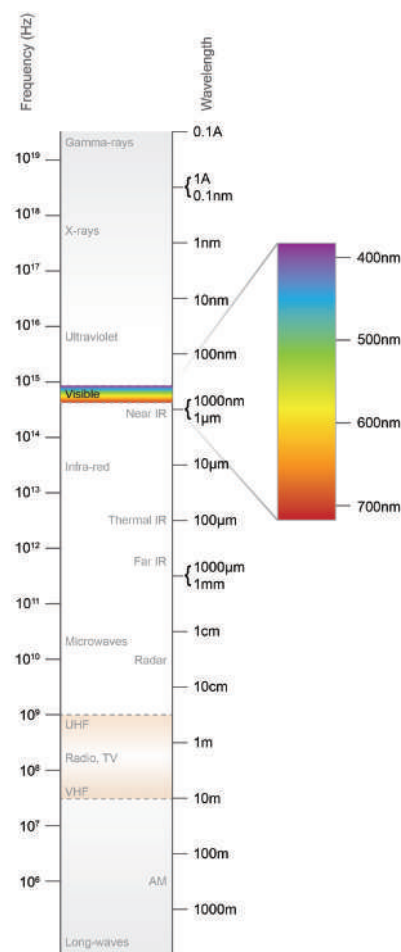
Frequency (Hz)

Wavelength

Gamma-rays

0.1A

$10^{19}$

1A
0.1nm

$10^{18}$

X-rays

1nm

$10^{17}$

10nm

$10^{16}$

Ultraviolet

100nm

$10^{15}$

Visible

1000nm
1μm

Near IR

$10^{14}$

Infra-red

10μm

$10^{13}$

Thermal IR

100μm

$10^{12}$

Far IR

1000μm
1mm

$10^{11}$

Microwaves

1cm

$10^{10}$

Radar

10cm

$10^{9}$

UHF

1m

Radio, TV

$10^{8}$

VHF

10m

$10^{7}$

100m

$10^{6}$

AM

1000m

Long-waves

400nm

500nm

600nm

700nm